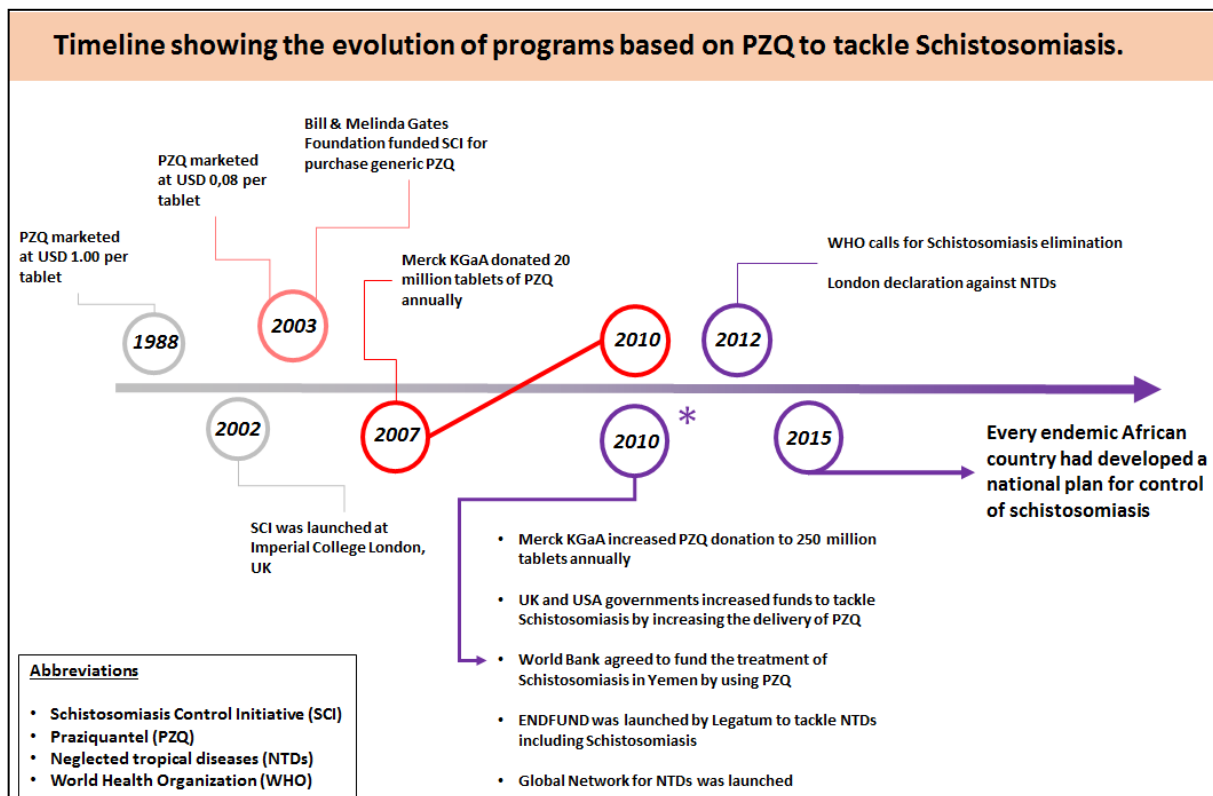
Timeline showing the evolution of programs based on PZQ to tackle Schistosomiasis.

PZQ marketed at USD 1.00 per tablet

PZQ marketed at USD 0,08 per tablet

Bill & Melinda Gates Foundation funded SCI for purchase generic PZQ

Merck KGaA donated 20 million tablets of PZQ annually

WHO calls for Schistosomiasis elimination

London declaration against NTDs

1988

2003

2010

2012

2002

2007

2010

*

2015

Every endemic African country had developed a national plan for control of schistosomiasis

SCI was launched at Imperial College London, UK

• Merck KGaA increased PZQ donation to 250 million tablets annually

• UK and USA governments increased funds to tackle Schistosomiasis by increasing the delivery of PZQ

• World Bank agreed to fund the treatment of Schistosomiasis in Yemen by using PZQ

• ENDFUND was launched by Legatum to tackle NTDs including Schistosomiasis

• Global Network for NTDs was launched

Abbreviations

• Schistosomiasis Control Initiative (SCI)
• Praziquantel (PZQ)
• Neglected tropical diseases (NTDs)
• World Health Organization (WHO)